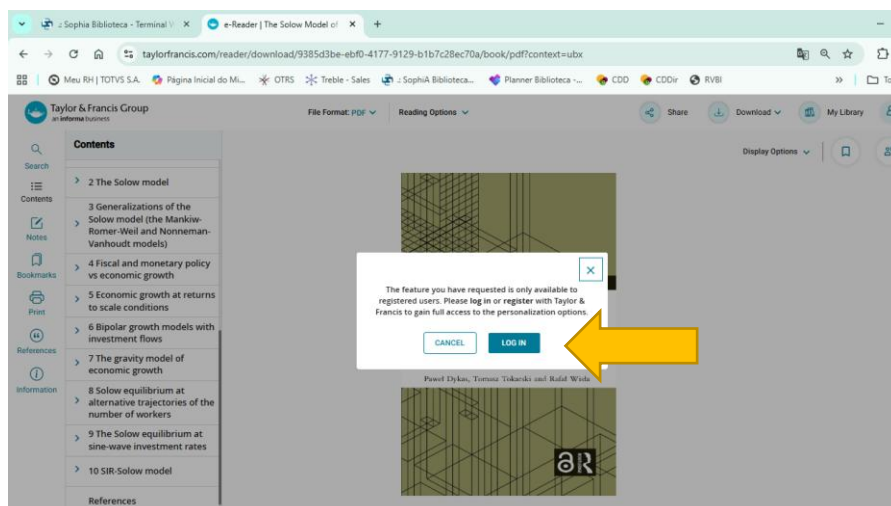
:: Sophia Biblioteca - Terminal V ×
e-Reader | The Solow Model of ×
+

taylorfrancis.com/reader/download/9385d3be-ebf0-4177-9129-b1b7c28ec70a/book/pdf?context=ubx

Meu RH | TOTVS S.A.
Página Inicial do Mi...
OTRS
Treble - Sales
:: SophiA Biblioteca...
Planner Biblioteca -...
CDD
CDDir
RVBI
»
To

Taylor & Francis Group
an informa business

File Format: PDF
Reading Options
Share
Download
My Library

Search
Contents
Notes
Bookmarks
Print
References
Information

Contents

2 The Solow model
3 Generalizations of the Solow model (the Mankiw-Romer-Weil and Nonneman-Vanhoudt models)
4 Fiscal and monetary policy vs economic growth
5 Economic growth at returns to scale conditions
6 Bipolar growth models with investment flows
7 The gravity model of economic growth
8 Solow equilibrium at alternative trajectories of the number of workers
9 The Solow equilibrium at sine-wave investment rates
10 SIR-Solow model
References

Display Options

×
The feature you have requested is only available to registered users. Please log in or register with Taylor & Francis to gain full access to the personalization options.

CANCEL
LOG IN

Paweł Dykas, Tomasz Tokarski and Rafał Wisła

ƏR